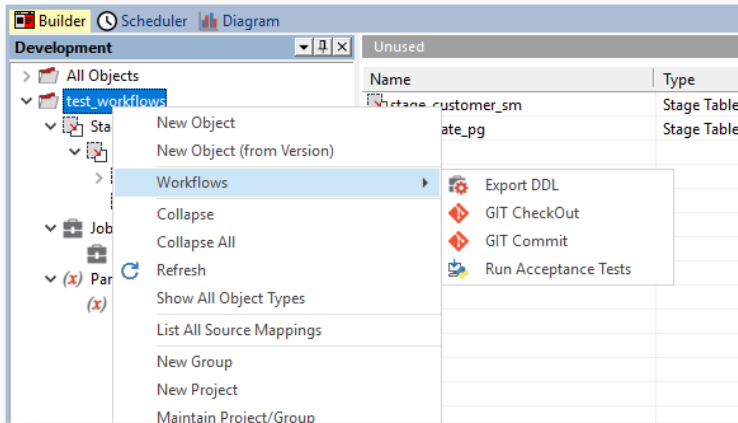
Builder Scheduler Diagram

Development

All Objects
test_workflows
Sta
Job
Par

New Object
New Object (from Version)
Workflows
Collapse
Collapse All
Refresh
Show All Object Types
List All Source Mappings
New Group
New Project
Maintain Project/Group

Export DDL
GIT CheckOut
GIT Commit
Run Acceptance Tests

Unused

| Name | Type |
|---|---|
| stage_customer_sm | Stage Table |
| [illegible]ate_pg | Stage Table |